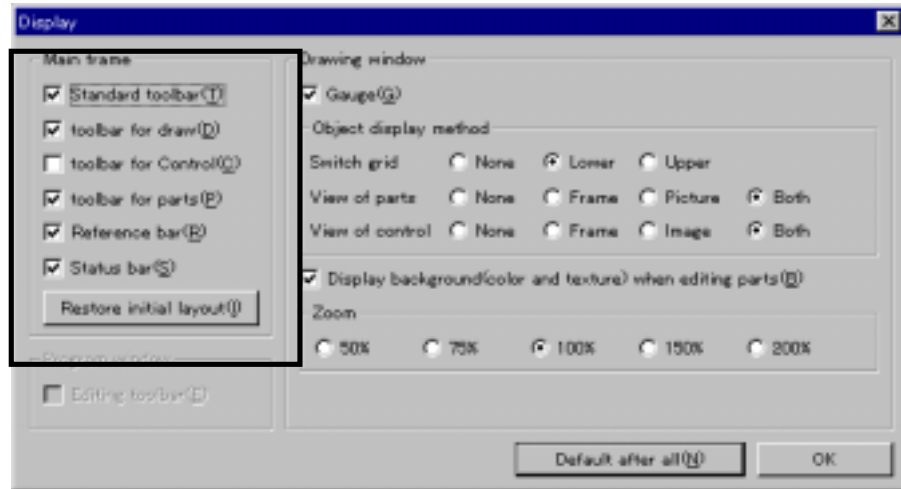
Display

Main frame
Standard toolbar(T)
toolbar for draw(D)
toolbar for Control(C)
toolbar for parts(P)
Reference bar(R)
Status bar(S)
Restore initial layout(I)

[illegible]
Editing toolbar(E)

Drawing window
Gauge(G)
Object display method
Switch grid None Lower Upper
View of parts None Frame Picture Both
View of control None Frame Image Both
Display background(color and texture) when editing parts(B)
Zoom
50% 75% 100% 150% 200%

Default after all(N)
OK